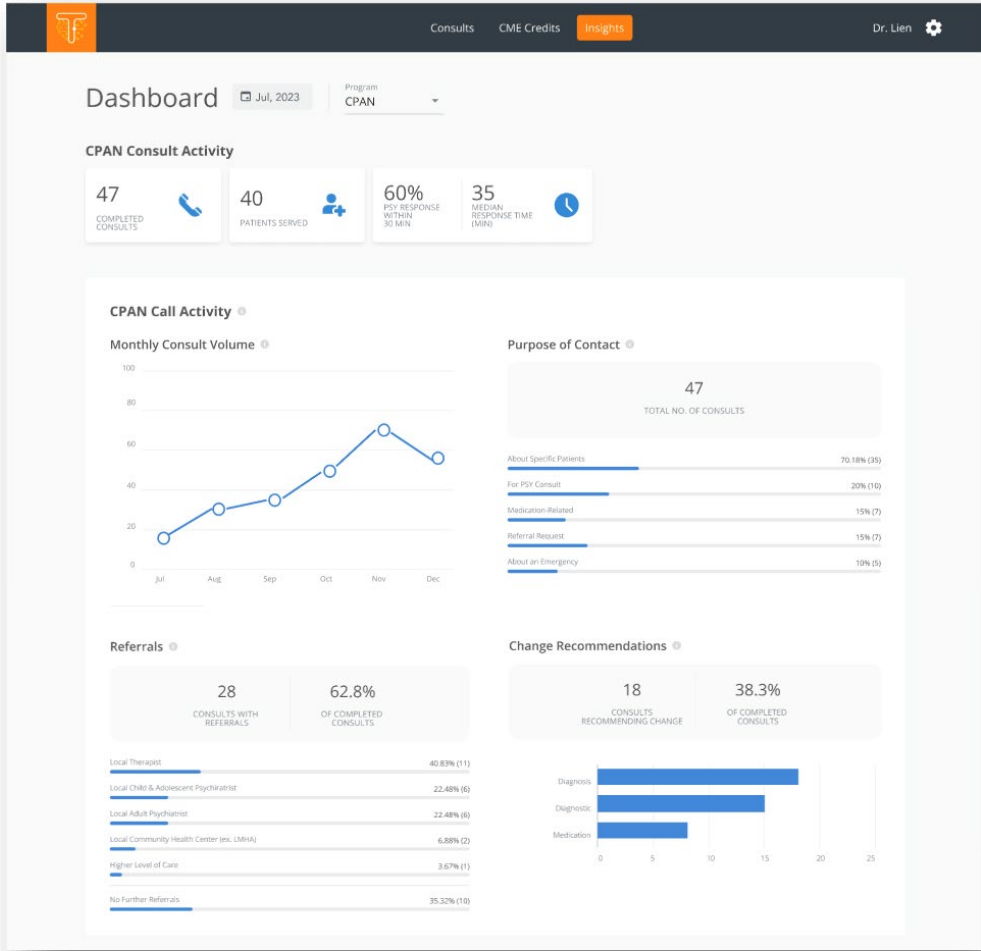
Consults CME Credits Insights Dr. Lien

Dashboard Jul, 2023 Program CPAN

CPAN Consult Activity

47 COMPLETED CONSULTS

40 PATIENTS SERVED

60% PSY RESPONSE WITHIN 30 MIN

35 MEDIAN RESPONSE TIME (MIN)

CPAN Call Activity

Monthly Consult Volume

100
80
60
40
20
0
Jul Aug Sep Oct Nov Dec

Purpose of Contact

47
TOTAL NO. OF CONSULTS

About Specific Patients 70.18% (35)
For PSY Consult 20% (10)
Medication-Related 15% (7)
Referral Request 15% (7)
About an Emergency 10% (5)

Referrals

28 CONSULTS WITH REFERRALS
62.8% OF COMPLETED CONSULTS

Local Therapist 40.83% (11)
Local Child & Adolescent Psychiatrist 22.48% (6)
Local Adult Psychiatrist 22.48% (6)
Local Community Health Center (ex. LMHA) 6.88% (2)
Higher Level of Care 3.67% (1)
No Further Referrals 35.32% (10)

Change Recommendations

18 CONSULTS RECOMMENDING CHANGE
38.3% OF COMPLETED CONSULTS

Diagnosis
Diagnostic
Medication
0 5 10 15 20 25